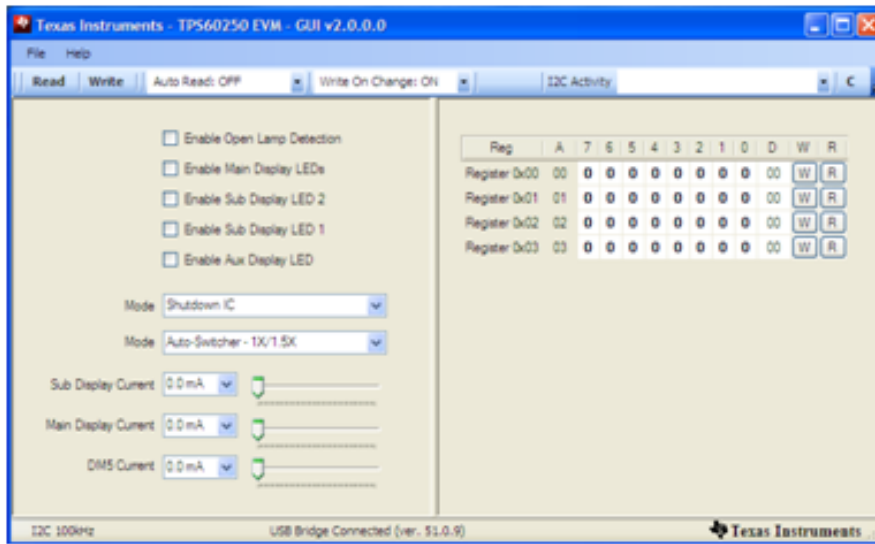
Texas Instruments - TPS60250 EVM - GUI v2.0.0.0

File Help

Read Write Auto Read: OFF Write On Change: ON I2C Activity C

Enable Open Lamp Detection

Enable Main Display LEDs

Enable Sub Display LED 2

Enable Sub Display LED 1

Enable Aux Display LED

Mode Shutdown IC

Mode Auto-Switcher - 1X/1.5X

Sub Display Current 0.0 mA

Main Display Current 0.0 mA

DIM5 Current 0.0 mA

| Reg | A | 7 | 6 | 5 | 4 | 3 | 2 | 1 | 0 | D | W | R |
|---|---|---|---|---|---|---|---|---|---|---|---|---|
| Register 0x00 | 00 | 0 | 0 | 0 | 0 | 0 | 0 | 0 | 0 | 00 | W | R |
| Register 0x01 | 01 | 0 | 0 | 0 | 0 | 0 | 0 | 0 | 0 | 00 | W | R |
| Register 0x02 | 02 | 0 | 0 | 0 | 0 | 0 | 0 | 0 | 0 | 00 | W | R |
| Register 0x03 | 03 | 0 | 0 | 0 | 0 | 0 | 0 | 0 | 0 | 00 | W | R |

I2C 100kHz USB Bridge Connected (ver. 51.0.9) Texas Instruments